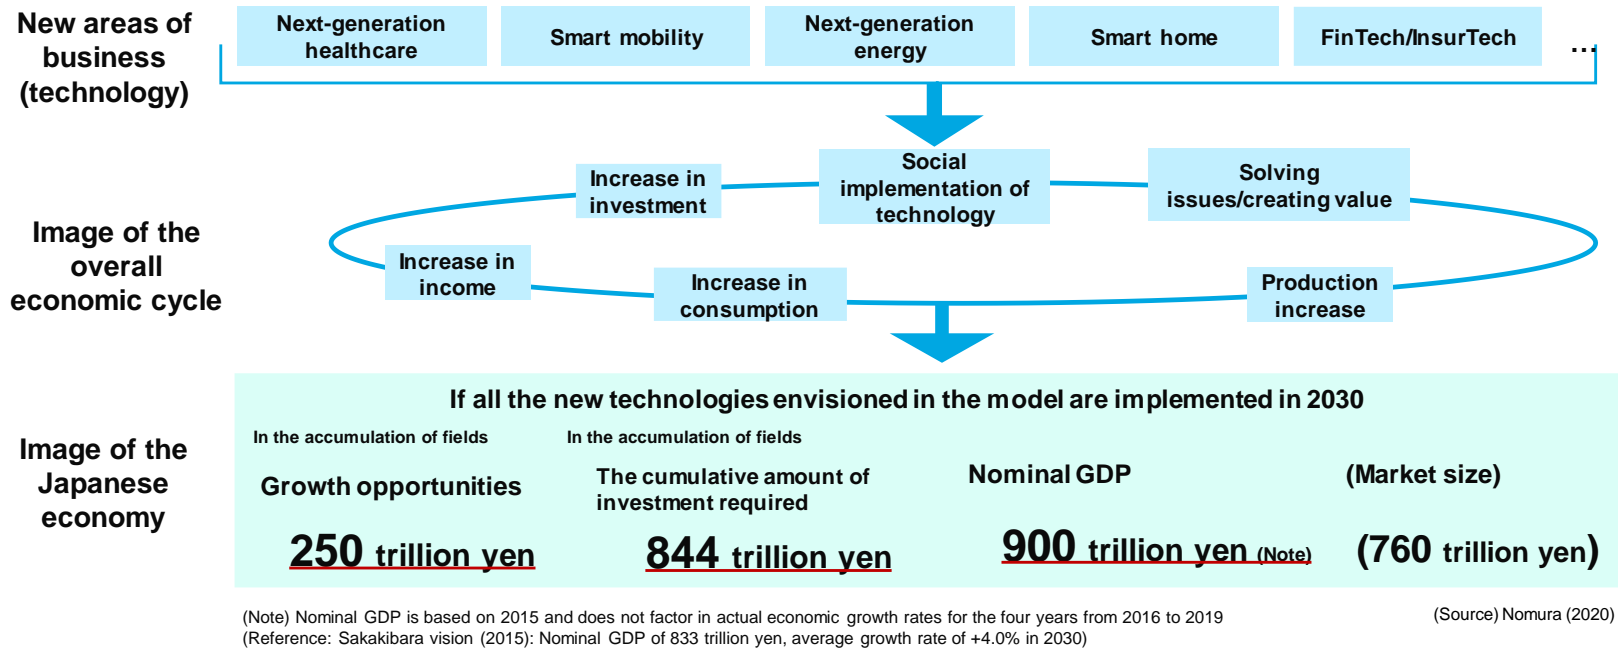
New areas of business (technology)

Next-generation healthcare

Smart mobility

Next-generation energy

Smart home

FinTech/InsurTech

…

Image of the overall economic cycle

Increase in investment

Social implementation of technology

Solving issues/creating value

Increase in income

Increase in consumption

Production increase

Image of the Japanese economy

If all the new technologies envisioned in the model are implemented in 2030

In the accumulation of fields

Growth opportunities

250 trillion yen

In the accumulation of fields

The cumulative amount of investment required

844 trillion yen

Nominal GDP

900 trillion yen (Note)

(Market size)

(760 trillion yen)

(Note) Nominal GDP is based on 2015 and does not factor in actual economic growth rates for the four years from 2016 to 2019
(Reference: Sakakibara vision (2015): Nominal GDP of 833 trillion yen, average growth rate of +4.0% in 2030)

(Source) Nomura (2020)